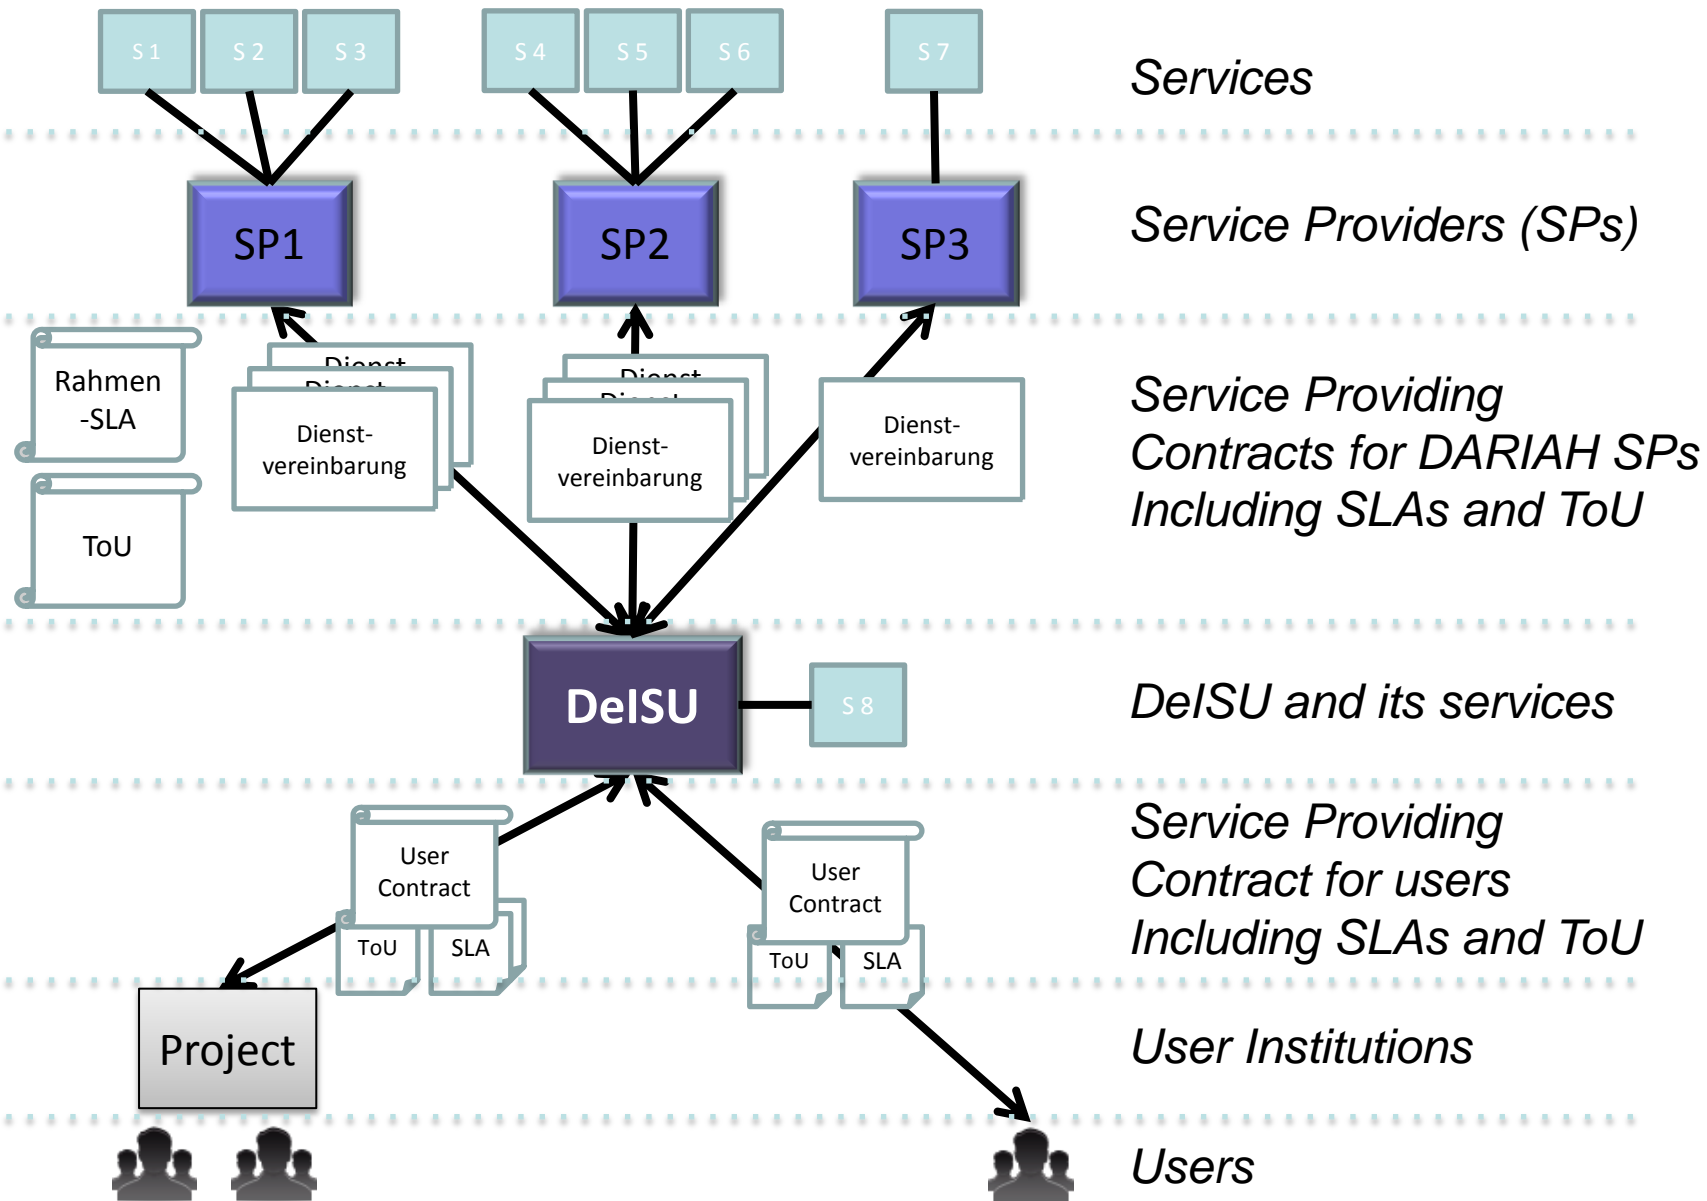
S 1 S 2 S 3 S 4 S 5 S 6 S 7

Services

SP1 SP2 SP3

Service Providers (SPs)

Rahmen -SLA

ToU

Dienst- vereinbarung

Dienst- vereinbarung

Dienst- vereinbarung

Service Providing Contracts for DARIAH SPs Including SLAs and ToU

DeISU

S 8

DeISU and its services

User Contract

ToU SLA

User Contract

ToU SLA

Service Providing Contract for users Including SLAs and ToU

Project

User Institutions

Users